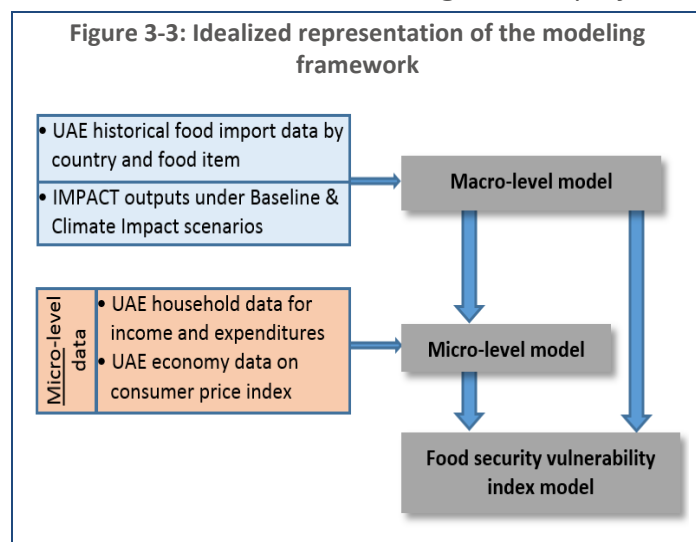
Figure 3-3: Idealized representation of the modeling framework

• UAE historical food import data by country and food item

• IMPACT outputs under Baseline & Climate Impact scenarios

Macro-level model

Micro-level data

• UAE household data for income and expenditures

• UAE economy data on consumer price index

Micro-level model

Food security vulnerability index model